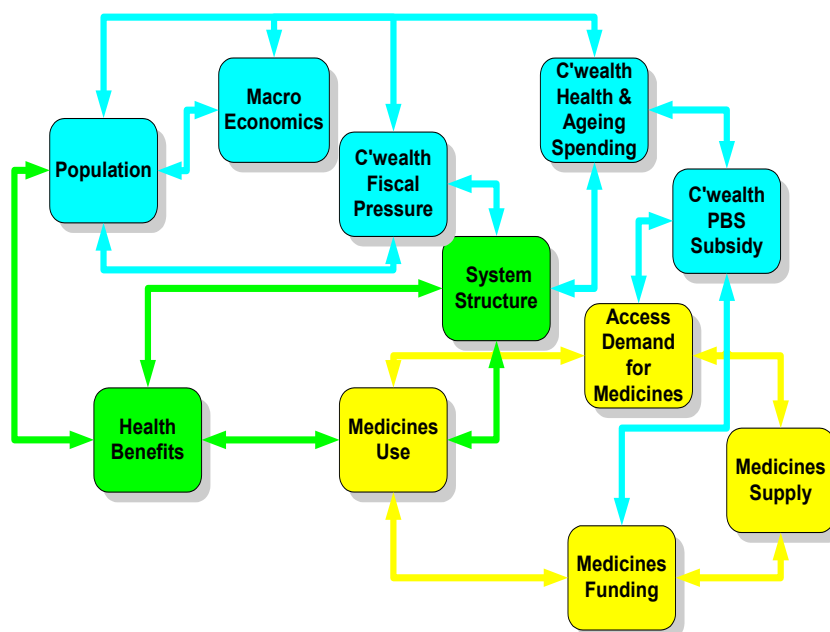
Macro Economics

C'wealth Health & Ageing Spending

Population

C'wealth Fiscal Pressure

C'wealth PBS Subsidy

System Structure

Access Demand for Medicines

Health Benefits

Medicines Use

Medicines Supply

Medicines Funding